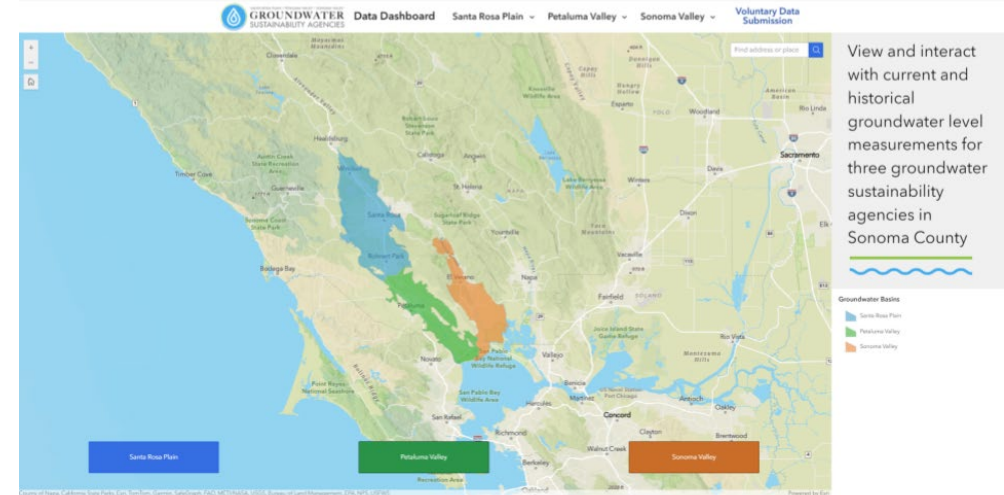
GROUNDWATER SUSTAINABILITY AGENCIES Data Dashboard Santa Rosa Plain Petaluma Valley Sonoma Valley Voluntary Data Submission

+
−

Find address or place

Cloverdale
Healdsburg
Calistoga
Timber Cove
Guerneville
Windsor
Santa Rosa
St Helena
Yountville
Rohnert Park
Bodega Bay
Petaluma
El Verano
Napa
Fairfield
Vacaville
Winters
Davis
Dixon
Woodland
Esparto
Sacramento
Novato
Vallejo
San Rafael
Richmond
Martinez
Concord
Antioch
Walnut Creek
Berkeley
Oakland
Clayton
Brentwood
Oakley
Benicia
Hercules
Rio Vista
Elk Grove

View and interact with current and historical groundwater level measurements for three groundwater sustainability agencies in Sonoma County

Groundwater Basins
Santa Rosa Plain
Petaluma Valley
Sonoma Valley

Santa Rosa Plain
Petaluma Valley
Sonoma Valley

Powered by Esri